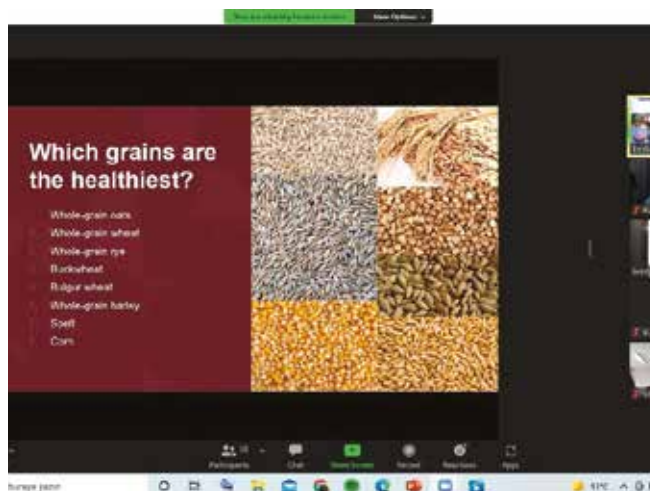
You are viewing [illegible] screen View Options

Which grains are the healthiest?

Whole-grain oats
Whole-grain wheat
Whole-grain rye
Buckwheat
Bulgur wheat
Whole-grain barley
Spelt
Corn

Participants Chat Share Screen Record Reactions Apps

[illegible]